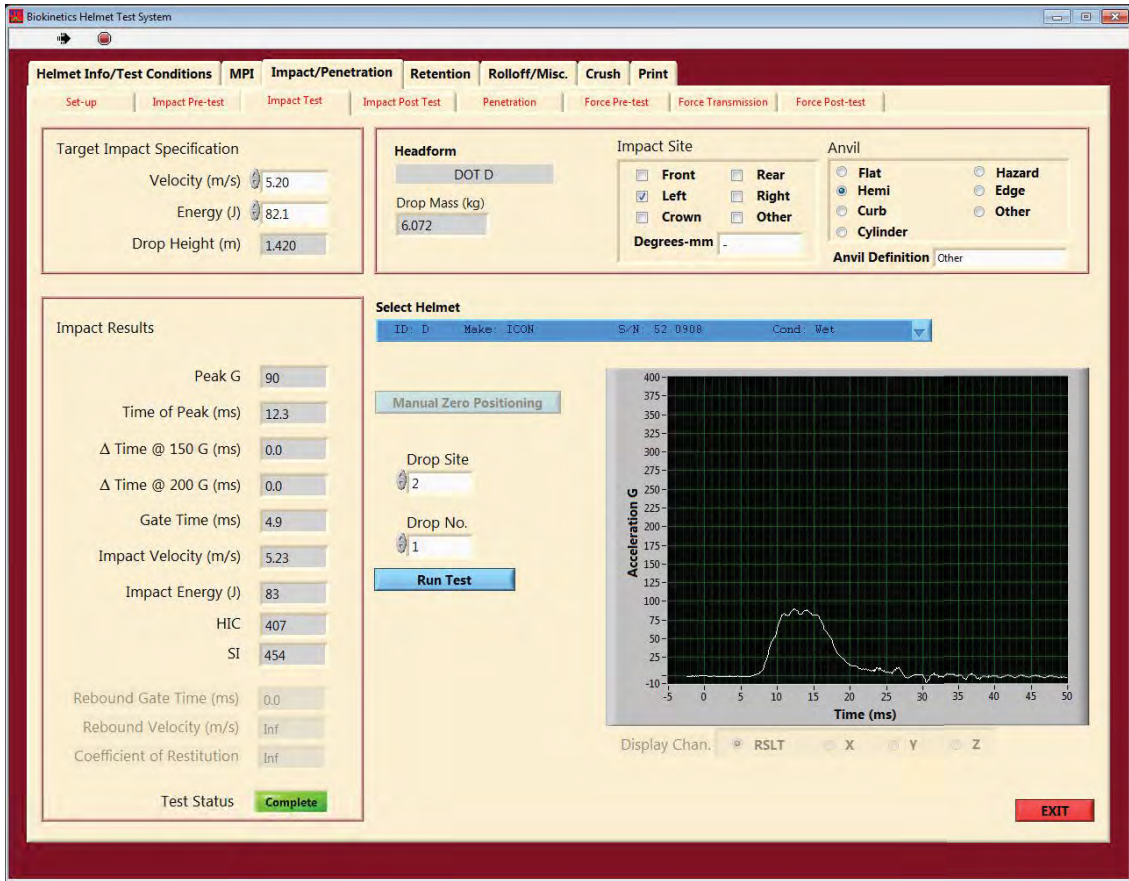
Biokinetics Helmet Test System

Helmet Info/Test Conditions | MPI | Impact/Penetration | Retention | Rolloff/Misc. | Crush | Print

Set-up | Impact Pre-test | Impact Test | Impact Post Test | Penetration | Force Pre-test | Force Transmission | Force Post-test

Target Impact Specification
Velocity (m/s) 5.20
Energy (J) 82.1
Drop Height (m) 1.420

Headform
DOT D
Drop Mass (kg)
6.072

Impact Site
Front
Rear
Left
Right
Crown
Other
Degrees-mm -

Anvil
Flat
Hazard
Hemi
Edge
Curb
Other
Cylinder
Anvil Definition Other

Impact Results

Peak G 90
Time of Peak (ms) 12.3
Δ Time @ 150 G (ms) 0.0
Δ Time @ 200 G (ms) 0.0
Gate Time (ms) 4.9
Impact Velocity (m/s) 5.23
Impact Energy (J) 83
HIC 407
SI 454
Rebound Gate Time (ms) 0.0
Rebound Velocity (m/s) Inf
Coefficient of Restitution Inf
Test Status Complete

Select Helmet
ID: D Make: ICON S/N: 52 0908 Cond: Wet

Manual Zero Positioning

Drop Site
2

Drop No.
1

Run Test

400
375
350
325
300
275
250
225
200
175
150
125
100
75
50
25
-10
Acceleration G
-5 0 5 10 15 20 25 30 35 40 45 50
Time (ms)

Display Chan. RSLT X Y Z

EXIT